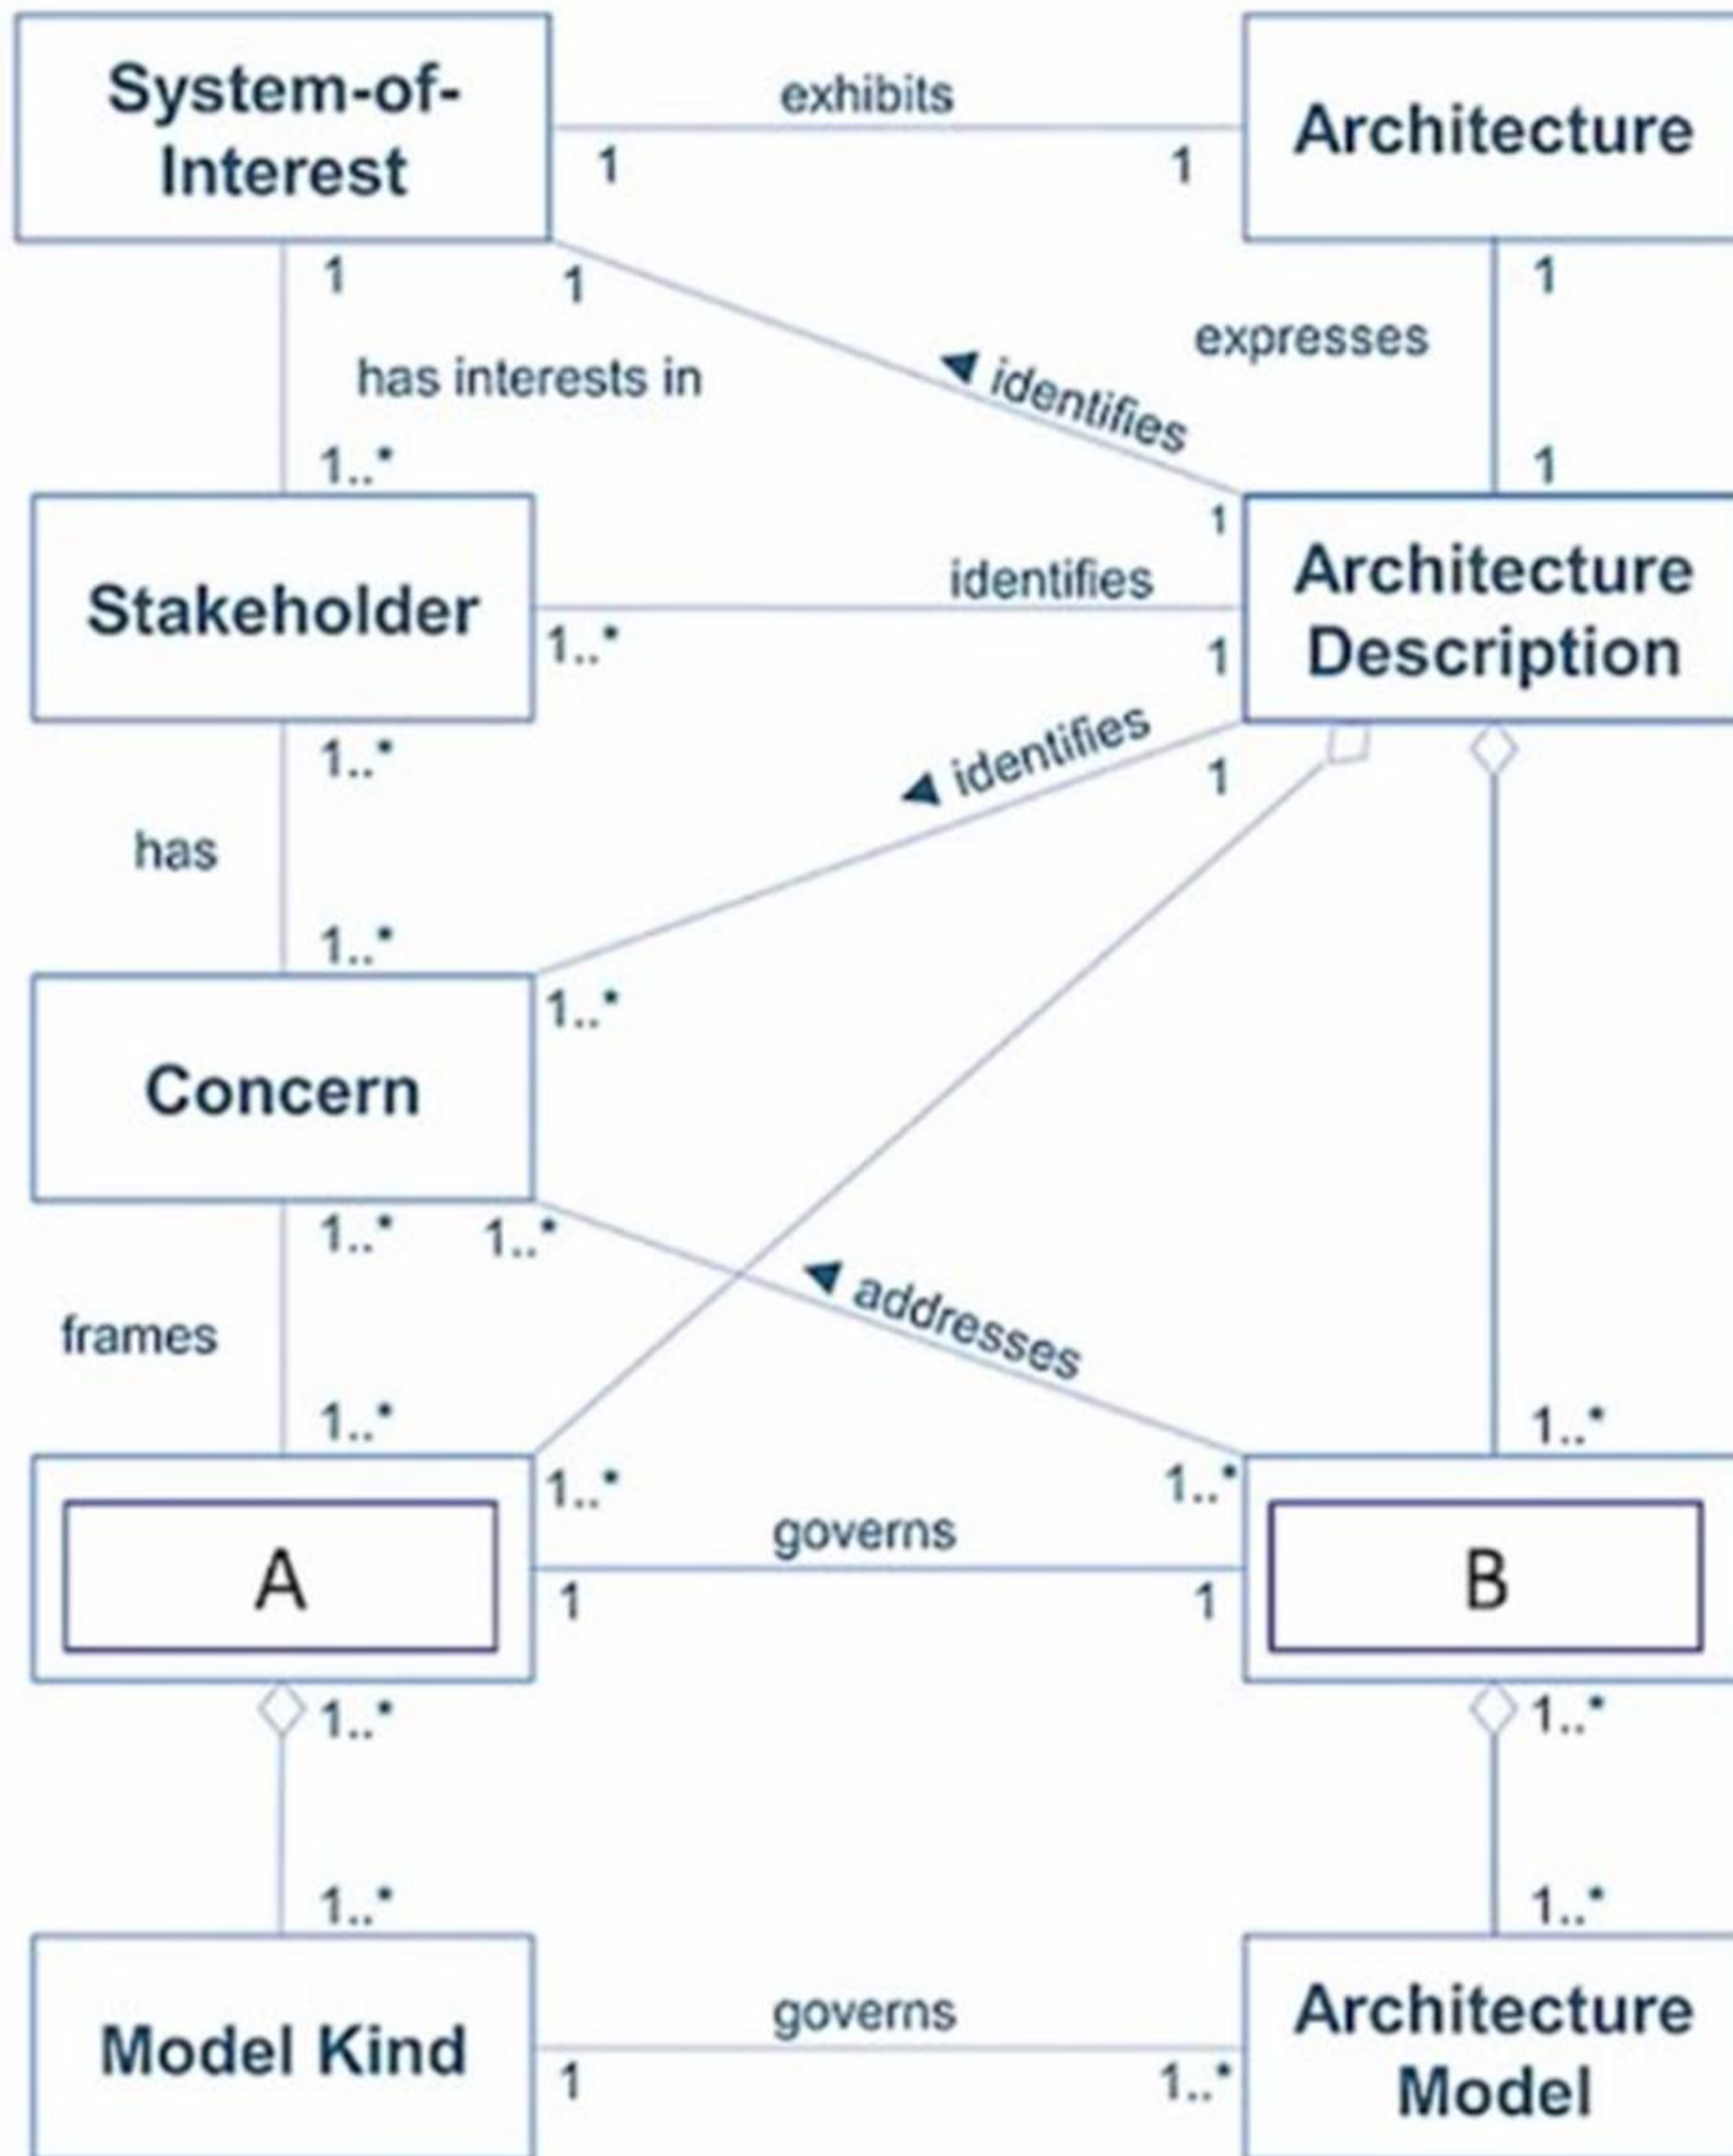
System-of-Interest

exhibits

1

1

Architecture

1

1

has interests in

identifies

expresses

1..*

1

1

Stakeholder

identifies

1..*

1

Architecture Description

1..*

identifies

1

has

1..*

1..*

Concern

1..*

1..*

frames

addresses

1..*

1..*

1..*

1..*

A

governs

1

1

B

1..*

1..*

1..*

1..*

Model Kind

governs

1

1..*

Architecture Model